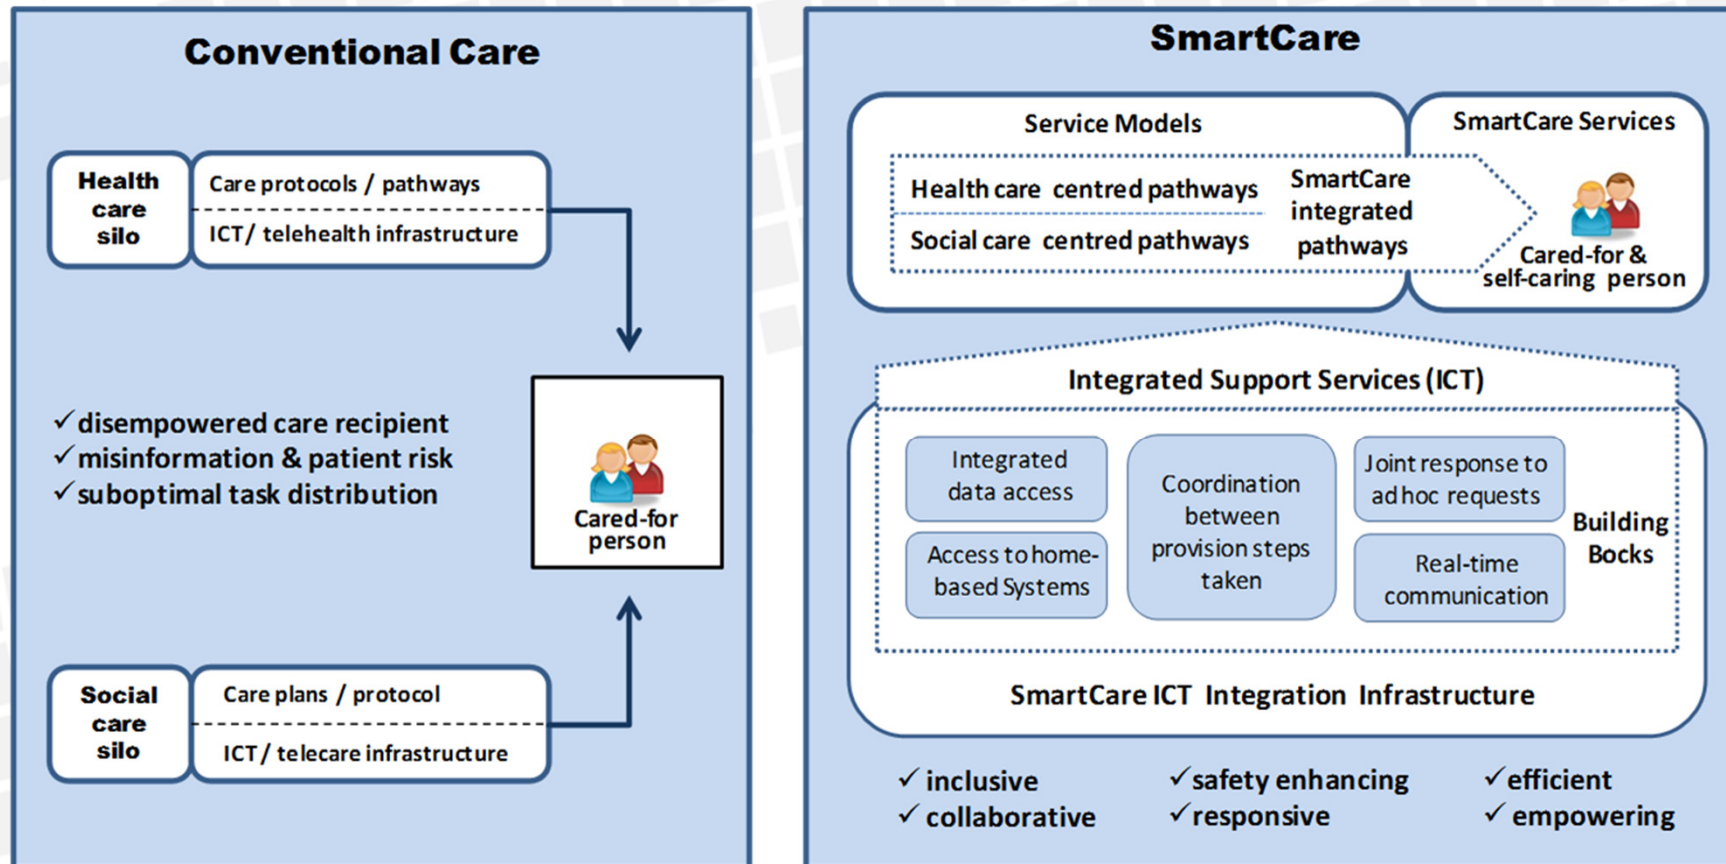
Conventional Care

Health care silo

Care protocols / pathways

ICT/ telehealth infrastructure

✓disempowered care recipient
✓misinformation & patient risk
✓suboptimal task distribution

Cared-for person

Social care silo

Care plans / protocol

ICT / telecare infrastructure

SmartCare

Service Models

Health care centred pathways

Social care centred pathways

SmartCare integrated pathways

SmartCare Services

Cared-for & self-caring person

Integrated Support Services (ICT)

Integrated data access

Access to home-based Systems

Coordination between provision steps taken

Joint response to ad hoc requests

Real-time communication

Building Bocks

SmartCare ICT Integration Infrastructure

✓inclusive
✓collaborative

✓safety enhancing
✓responsive

✓efficient
✓empowering